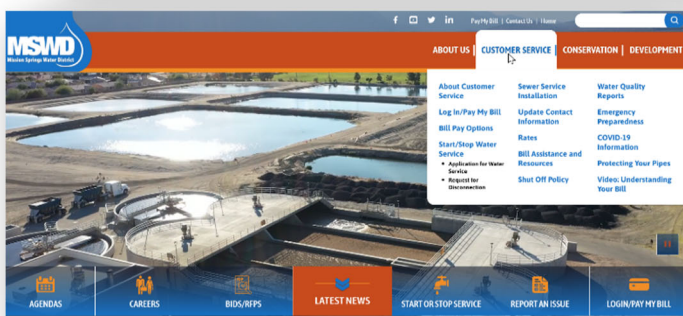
Pay My Bill | Contact Us | Home

MSWD
Mission Springs Water District

ABOUT US | CUSTOMER SERVICE | CONSERVATION | DEVELOPMENT

About Customer Service
Log In/Pay My Bill
Bill Pay Options
Start/Stop Water Service
• Application for Water Service
• Request for Disconnection

Sewer Service Installation
Update Contact Information
Rates
Bill Assistance and Resources
Shut Off Policy

Water Quality Reports
Emergency Preparedness
COVID-19 Information
Protecting Your Pipes
Video: Understanding Your Bill

AGENDAS
CAREERS
BIDS/RFPS
LATEST NEWS
START OR STOP SERVICE
REPORT AN ISSUE
LOGIN/PAY MY BILL